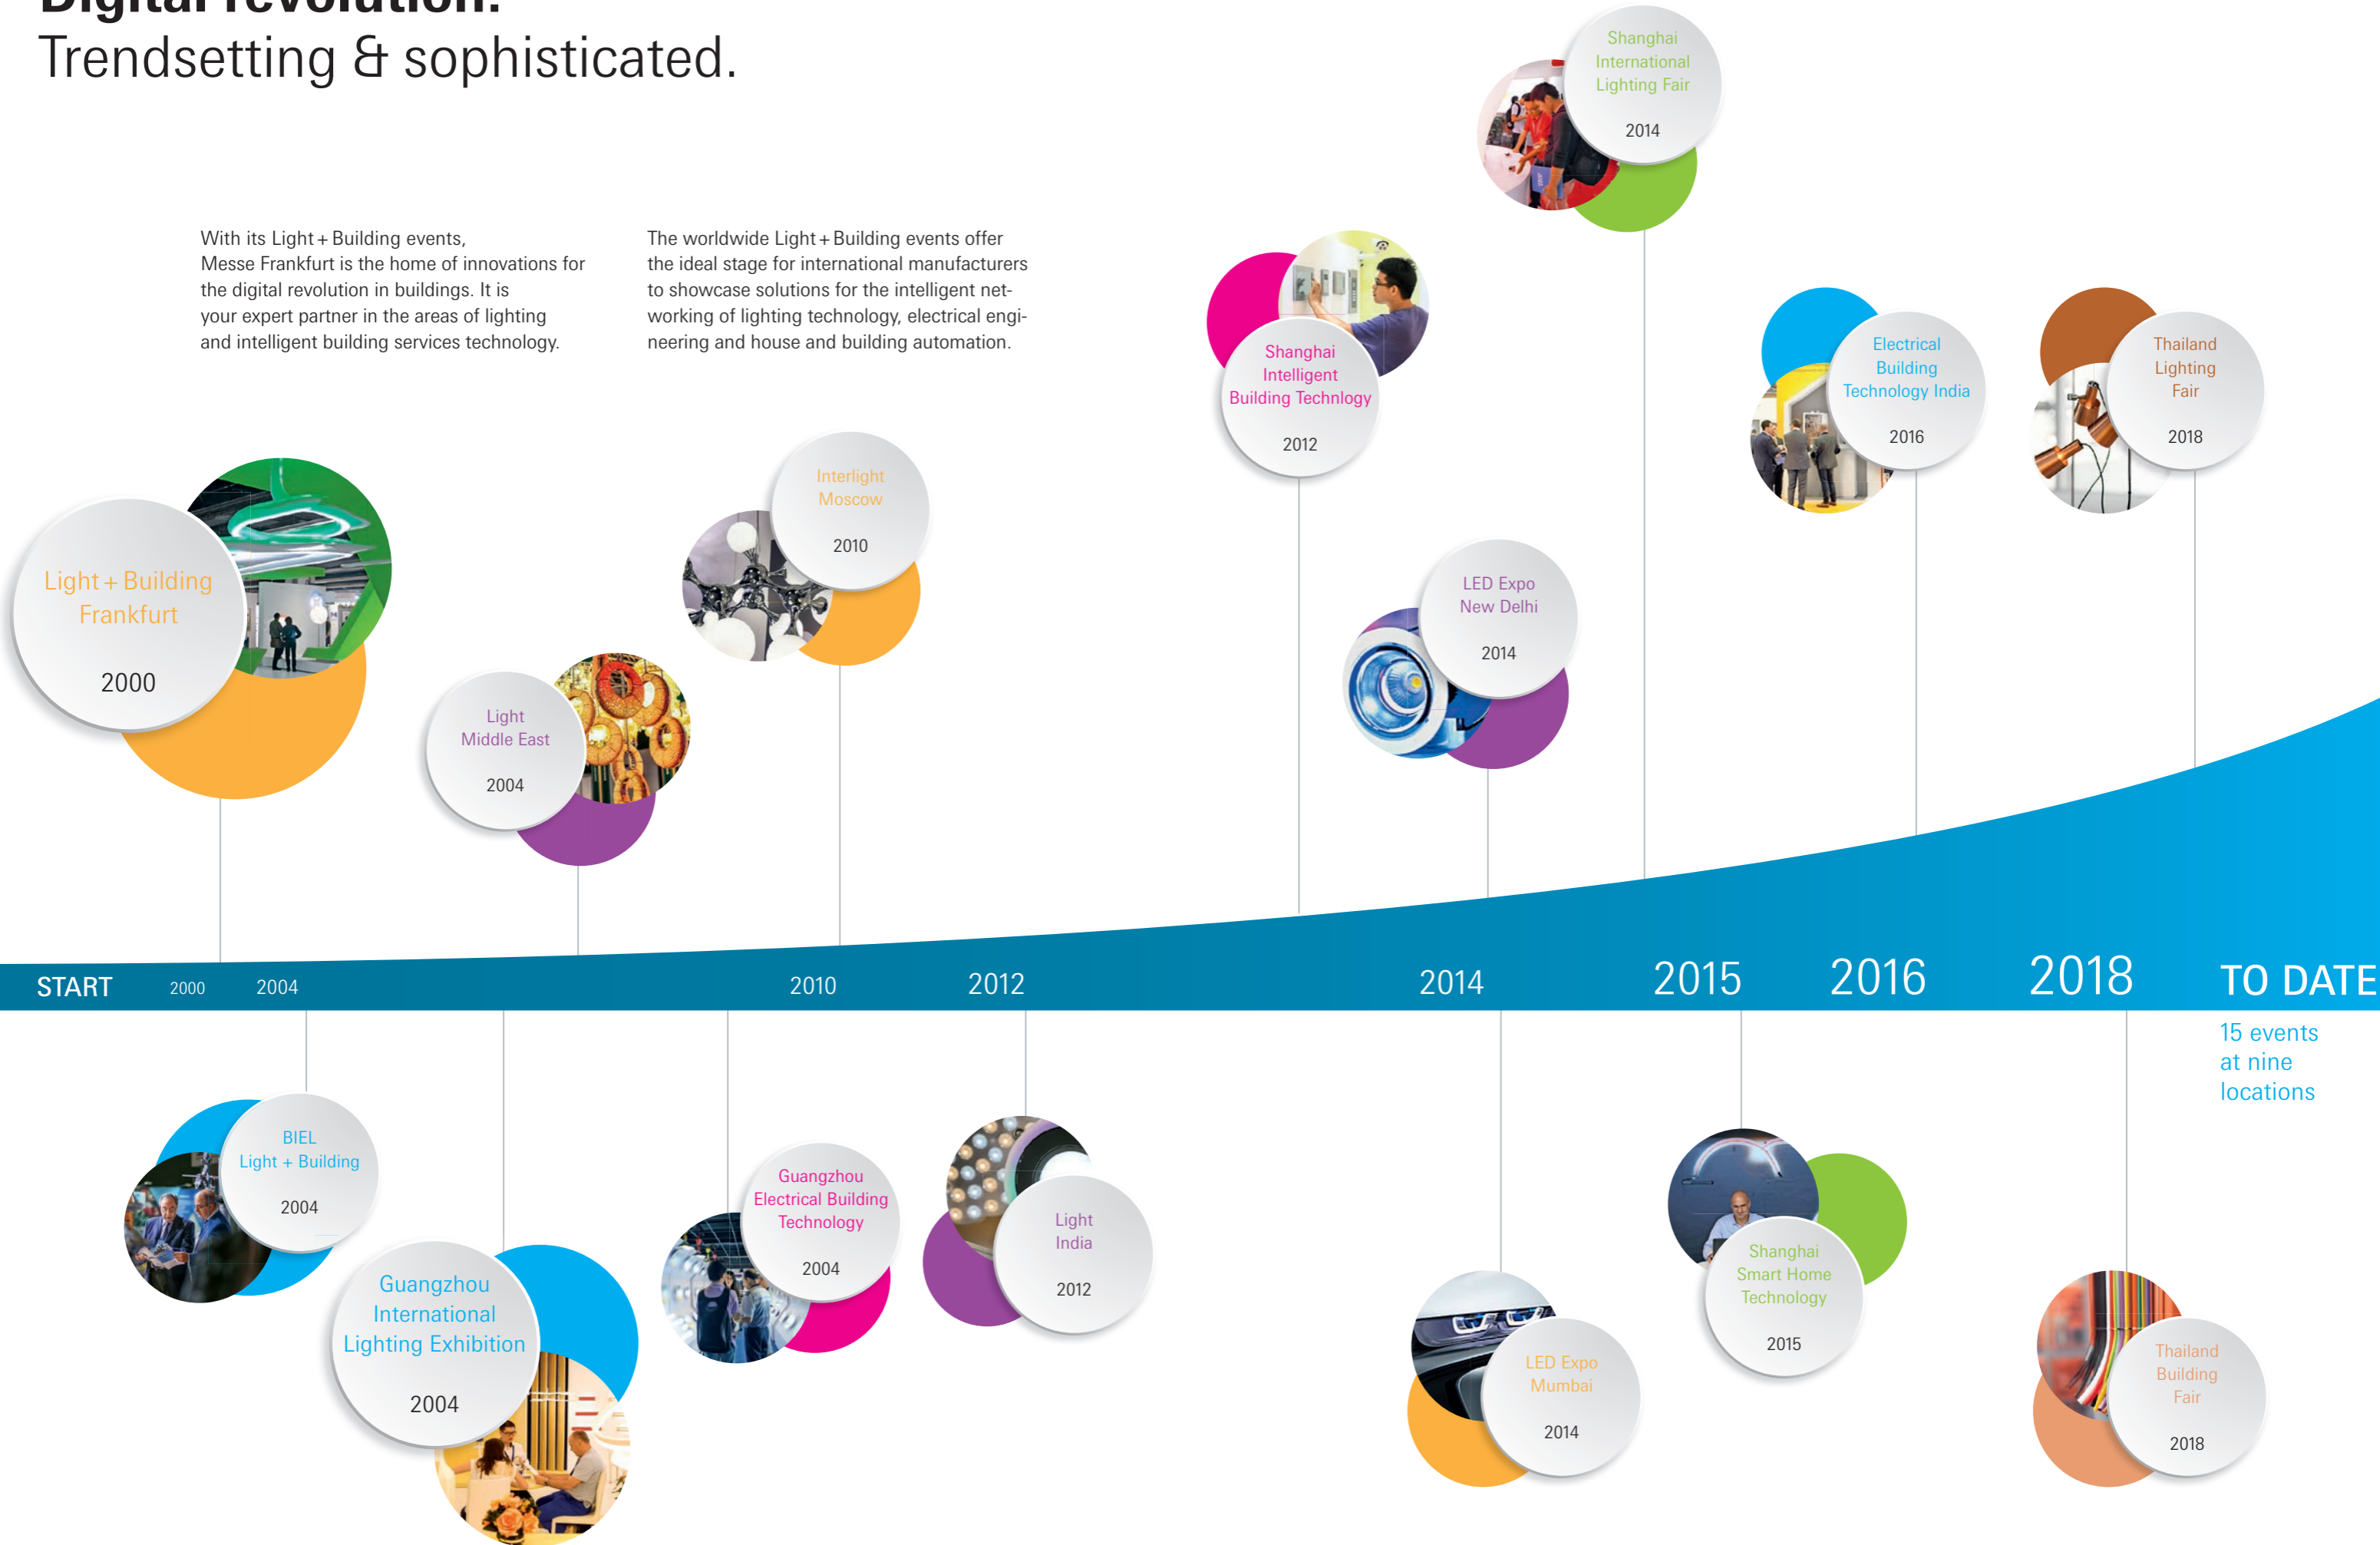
Digital revolution.
Trendsetting & sophisticated.

With its Light + Building events, Messe Frankfurt is the home of innovations for the digital revolution in buildings. It is your expert partner in the areas of lighting and intelligent building services technology.

The worldwide Light + Building events offer the ideal stage for international manufacturers to showcase solutions for the intelligent networking of lighting technology, electrical engineering and house and building automation.

Shanghai International Lighting Fair
2014

Shanghai Intelligent Building Technlogy
2012

Electrical Building Technology India
2016

Thailand Lighting Fair
2018

Light + Building Frankfurt
2000

Interlight Moscow
2010

LED Expo New Delhi
2014

Light Middle East
2004

START 2000 2004 2010 2012 2014 2015 2016 2018 TO DATE

15 events at nine locations

BIEL Light + Building
2004

Guangzhou International Lighting Exhibition
2004

Guangzhou Electrical Building Technology
2004

Light India
2012

LED Expo Mumbai
2014

Shanghai Smart Home Technology
2015

Thailand Building Fair
2018